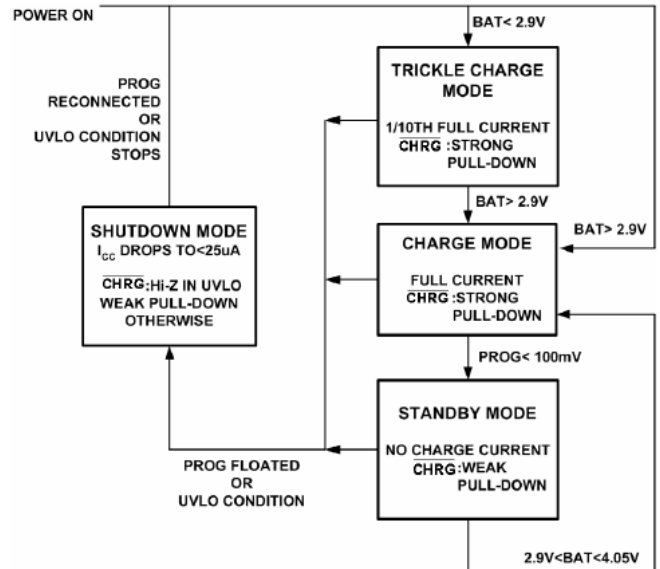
POWER ON

BAT< 2.9V

PROG
RECONNECTED
OR
UVLO CONDITION
STOPS

TRICKLE CHARGE
MODE

1/10TH FULL CURRENT
$\overline{CHRG}$ :STRONG
PULL-DOWN

BAT> 2.9V

BAT> 2.9V

SHUTDOWN MODE
$I_{CC}$ DROPS TO<25uA

$\overline{CHRG}$:Hi-Z IN UVLO
WEAK PULL-DOWN
OTHERWISE

CHARGE MODE

FULL CURRENT
$\overline{CHRG}$ :STRONG
PULL-DOWN

PROG< 100mV

STANDBY MODE

NO CHARGE CURRENT
$\overline{CHRG}$ :WEAK
PULL-DOWN

PROG FLOATED
OR
UVLO CONDITION

2.9V<BAT<4.05V